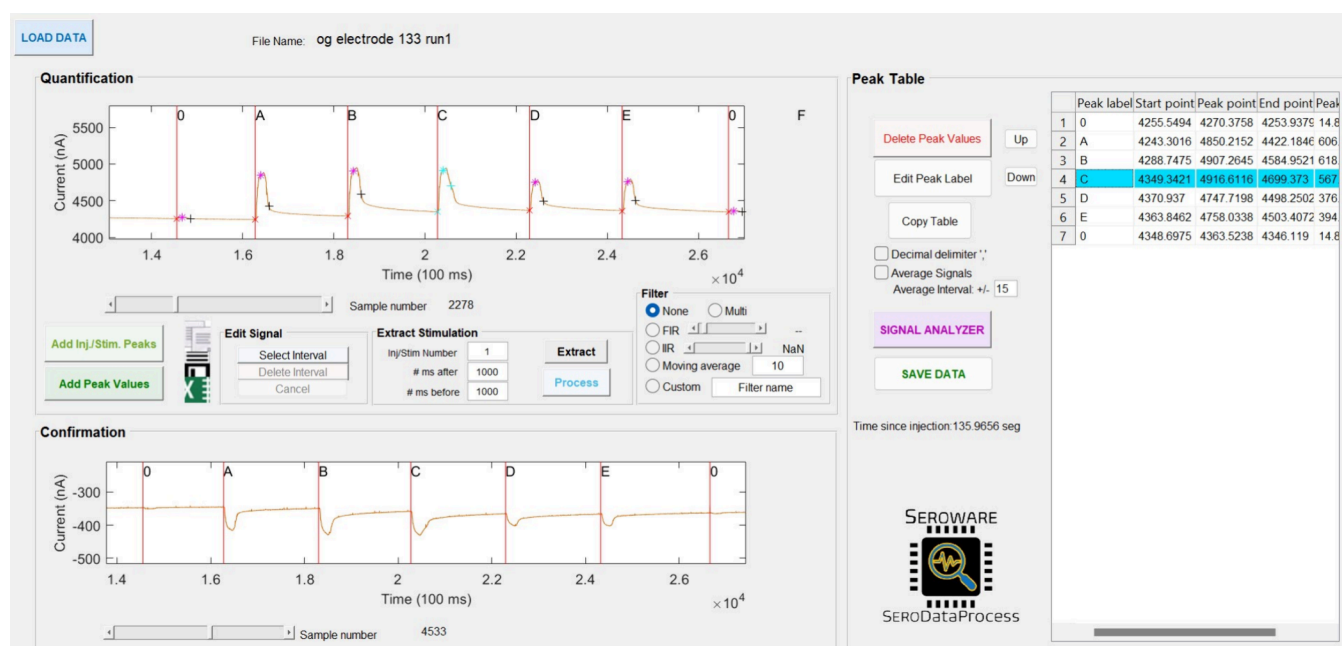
LOAD DATA

File Name: og electrode 133 run1

Quantification

0 A B C D E 0 F

5500
5000
4500
4000
Current (nA)

1.4 1.6 1.8 2 2.2 2.4 2.6
Time (100 ms)
$\times 10^4$

Sample number 2278

Add Inj./Stim. Peaks

Add Peak Values

Edit Signal
Select Interval
Delete Interval
Cancel

Extract Stimulation
Inj/Stim Number 1
# ms after 1000
# ms before 1000
Extract
Process

Filter
None
Multi
FIR --
IIR NaN
Moving average 10
Custom Filter name

Confirmation

0 A B C D E 0

-300
-400
-500
Current (nA)

1.4 1.6 1.8 2 2.2 2.4 2.6
Time (100 ms)
$\times 10^4$

Sample number 4533

Peak Table

Delete Peak Values
Up
Edit Peak Label
Down
Copy Table
Decimal delimiter ','
Average Signals
Average Interval: +/- 15

SIGNAL ANALYZER

SAVE DATA

Time since injection:135.9656 seg

SEROWARE

SERODataProcess

| | Peak label | Start point | Peak point | End point | Peak |
|---|---|---|---|---|---|
| 1 | 0 | 4255.5494 | 4270.3758 | 4253.9379 | 14.8 |
| 2 | A | 4243.3016 | 4850.2152 | 4422.1846 | 606. |
| 3 | B | 4288.7475 | 4907.2645 | 4584.9521 | 618. |
| 4 | C | 4349.3421 | 4916.6116 | 4699.373 | 567 |
| 5 | D | 4370.937 | 4747.7198 | 4498.2502 | 376. |
| 6 | E | 4363.8462 | 4758.0338 | 4503.4072 | 394. |
| 7 | 0 | 4348.6975 | 4363.5238 | 4346.119 | 14.8 |